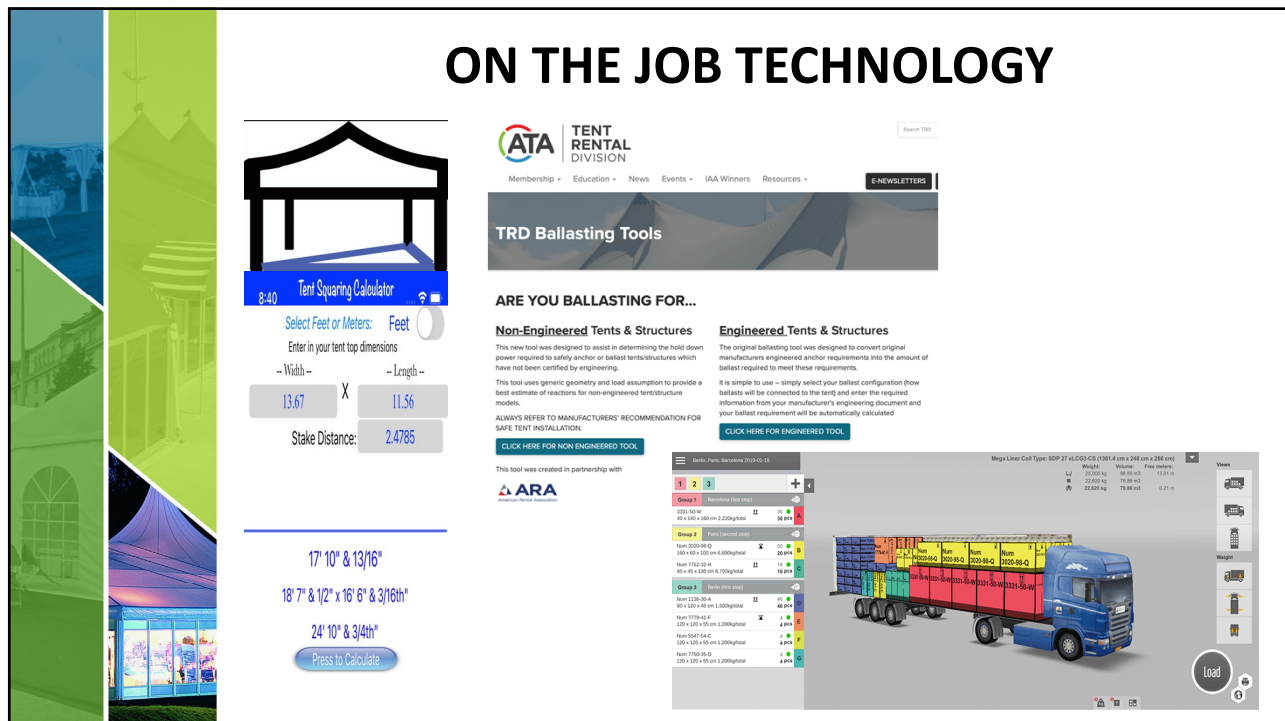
ON THE JOB TECHNOLOGY

8:40 Tent Squaring Calculator

Select Feet or Meters: Feet

Enter in your tent top dimensions

-- Width -- -- Length --

13.67 X 11.56

Stake Distance: 2.4785

17' 10" & 13/16"

18' 7" & 1/2" x 16' 6" & 3/16th"

24' 10" & 3/4th"

Press to Calculate

ATA TENT RENTAL DIVISION

Search TRD

Membership Education News Events IAA Winners Resources E-NEWSLETTERS

TRD Ballasting Tools

ARE YOU BALLASTING FOR...

Non-Engineered Tents & Structures

This new tool was designed to assist in determining the hold down power required to safely anchor or ballast tents/structures which have not been certified by engineering.

This tool uses generic geometry and load assumption to provide a best estimate of reactions for non-engineered tent/structure models.

ALWAYS REFER TO MANUFACTURERS' RECOMMENDATION FOR SAFE TENT INSTALLATION.

CLICK HERE FOR NON ENGINEERED TOOL

This tool was created in partnership with

ARA American Rental Association

Engineered Tents & Structures

The original ballasting tool was designed to convert original manufacturers engineered anchor requirements into the amount of ballast required to meet these requirements.

It is simple to use – simply select your ballast configuration (how ballasts will be connected to the tent) and enter the required information from your manufacturer's engineering document and your ballast requirement will be automatically calculated

CLICK HERE FOR ENGINEERED TOOL

Berlin, Paris, Barcelona 2019-01-18

Mega Liner Coil Type: SDP 27 eLCG3-CS (1361.4 cm x 248 cm x 286 cm)

1 2 3

Group 1 Barcelona (last stop)
3331-50-W 40 x 140 x 160 cm 2,220kg/total 30 pcs A

Group 2 Paris (second stop)
Num 2020-98-Q 160 x 60 x 100 cm 6,600kg/total 20 pcs B
Num 7752-32-H 60 x 45 x 130 cm 8,700kg/total 16 pcs C

Group 3 Berlin (first stop)
Num 1136-30-A 80 x 120 x 40 cm 1,500kg/total 46 pcs
Num 7778-41-F 120 x 120 x 55 cm 1,200kg/total 4 pcs
Num 5547-54-C 120 x 120 x 55 cm 1,200kg/total 4 pcs F
Num 7750-35-D 120 x 120 x 55 cm 1,200kg/total 4 pcs G

Views
Weight

Load